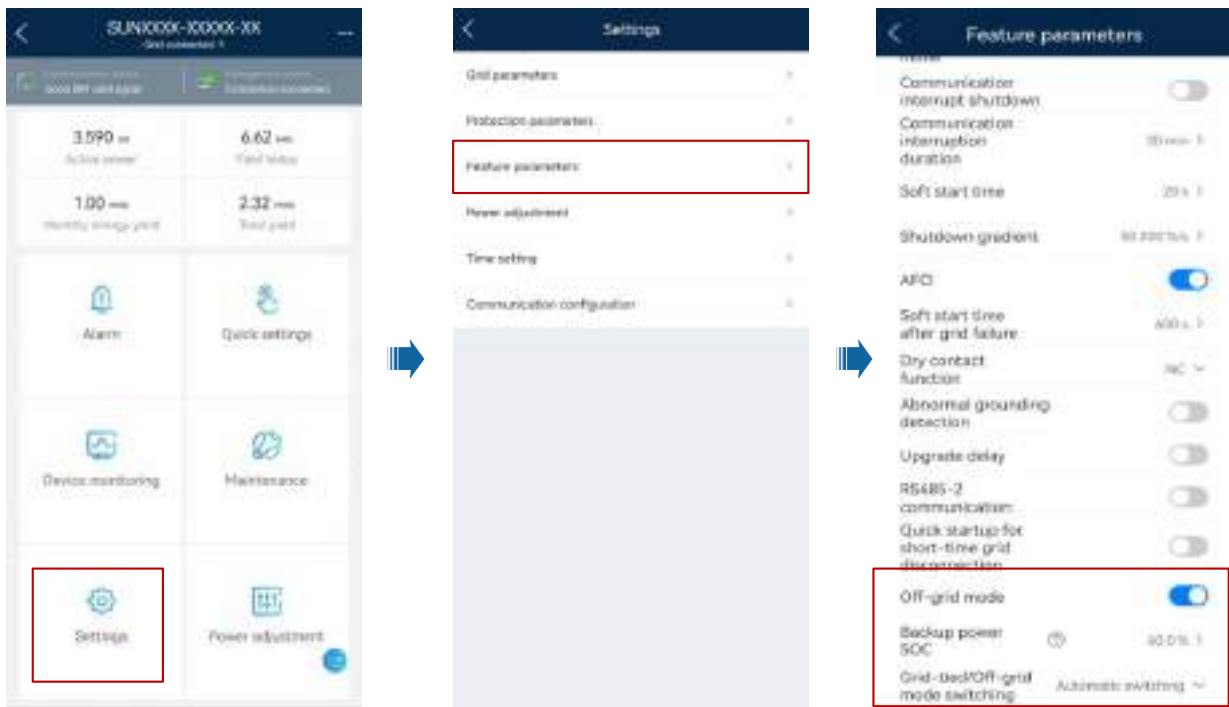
SUNXXXX-XXXXX-XX
Grid connected

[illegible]
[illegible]

3.590 kW
Active power

6.62 kWh
Yield today

1.00 MWh
Monthly energy yield

2.32 MWh
Total yield

Alarm

Quick settings

Device monitoring

Maintenance

Settings

Power adjustment

Settings

Grid parameters

Protection parameters

Feature parameters

Power adjustment

Time setting

Communication configuration

Feature parameters

Communication interrupt shutdown

Communication interruption duration
30 min

Soft start time
20 s

Shutdown gradient
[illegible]

AFCI

Soft start time after grid failure
600 s

Dry contact function
NC

Abnormal grounding detection

Upgrade delay

RS485-2 communication

Quick startup for short-time grid disconnection

Off-grid mode

Backup power SOC
30.0%

Grid-tied/Off-grid mode switching
Automatic switching